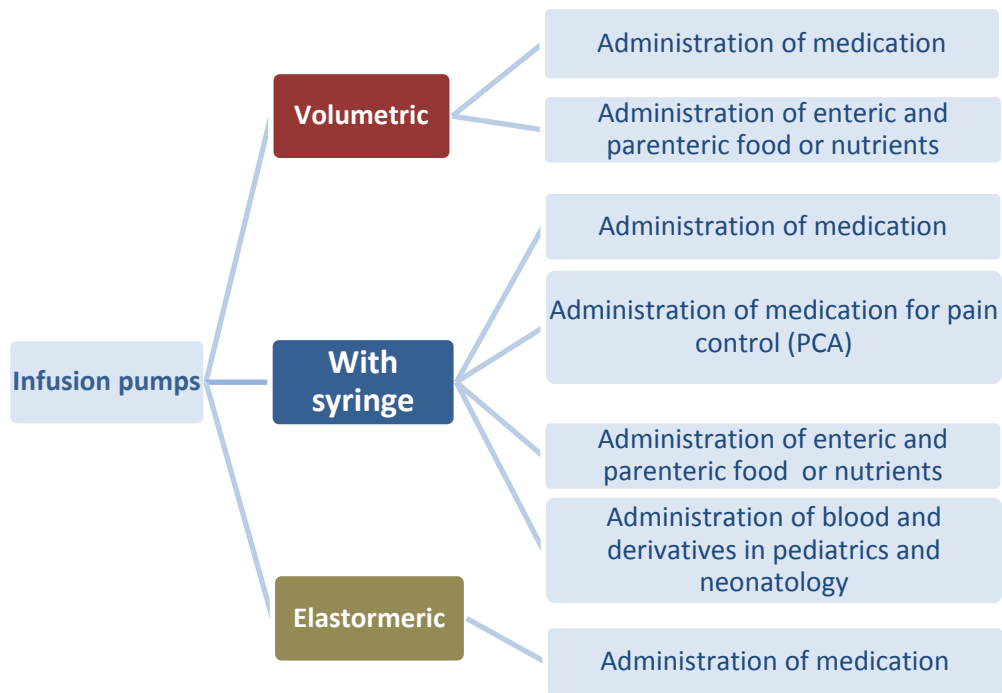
Infusion pumps

Volumetric

Administration of medication

Administration of enteric and parenteric food or nutrients

With syringe

Administration of medication

Administration of medication for pain control (PCA)

Administration of enteric and parenteric food or nutrients

Administration of blood and derivatives in pediatrics and neonatology

Elastormeric

Administration of medication